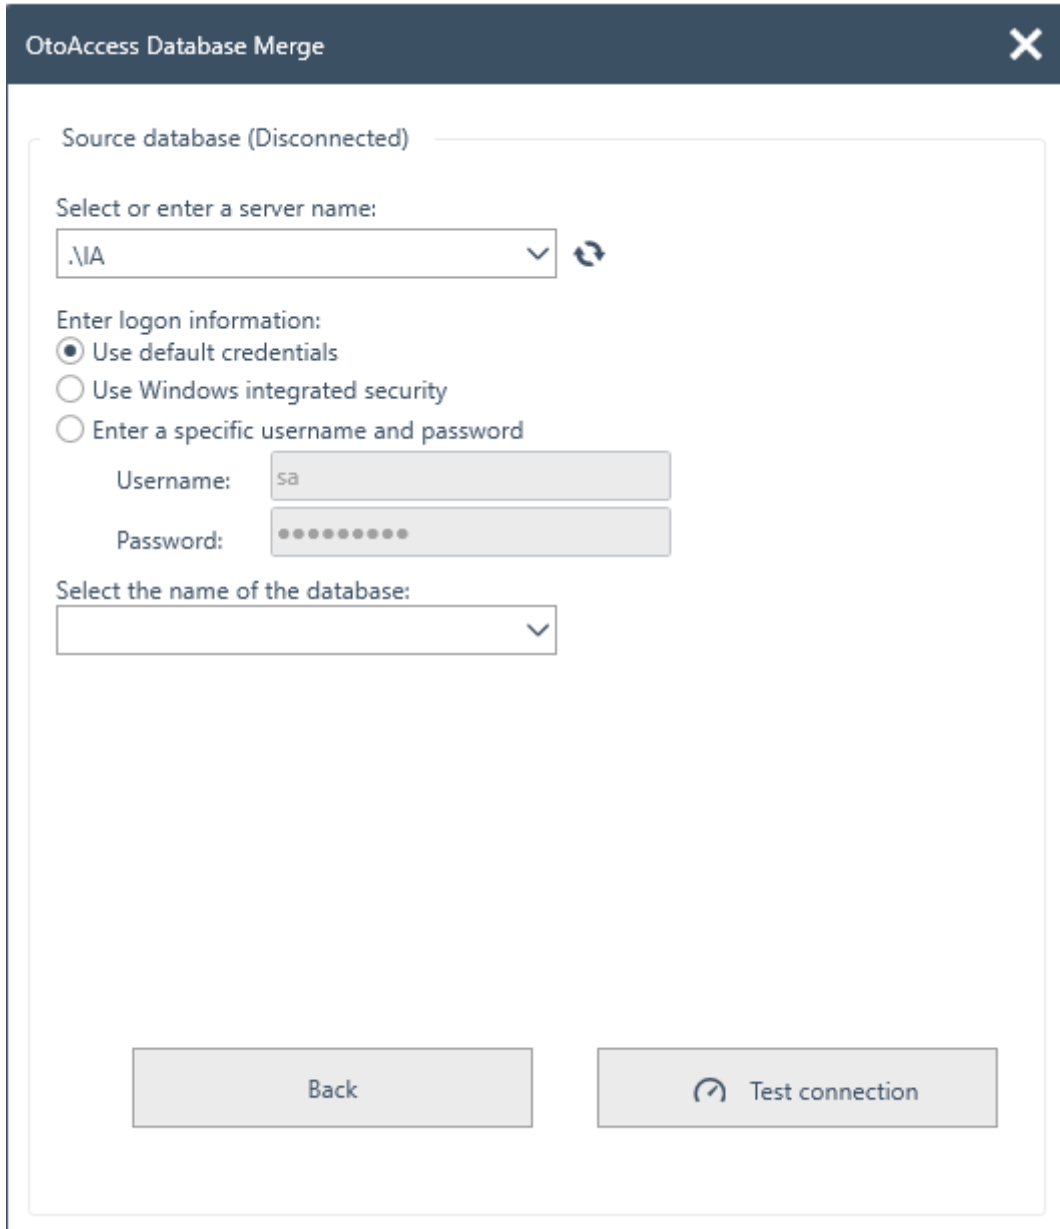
OtoAccess Database Merge

Source database (Disconnected)

Select or enter a server name:

.\IA

Enter logon information:

Use default credentials

Use Windows integrated security

Enter a specific username and password

Username: sa

Password: ●●●●●●●●●

Select the name of the database:

Back

Test connection